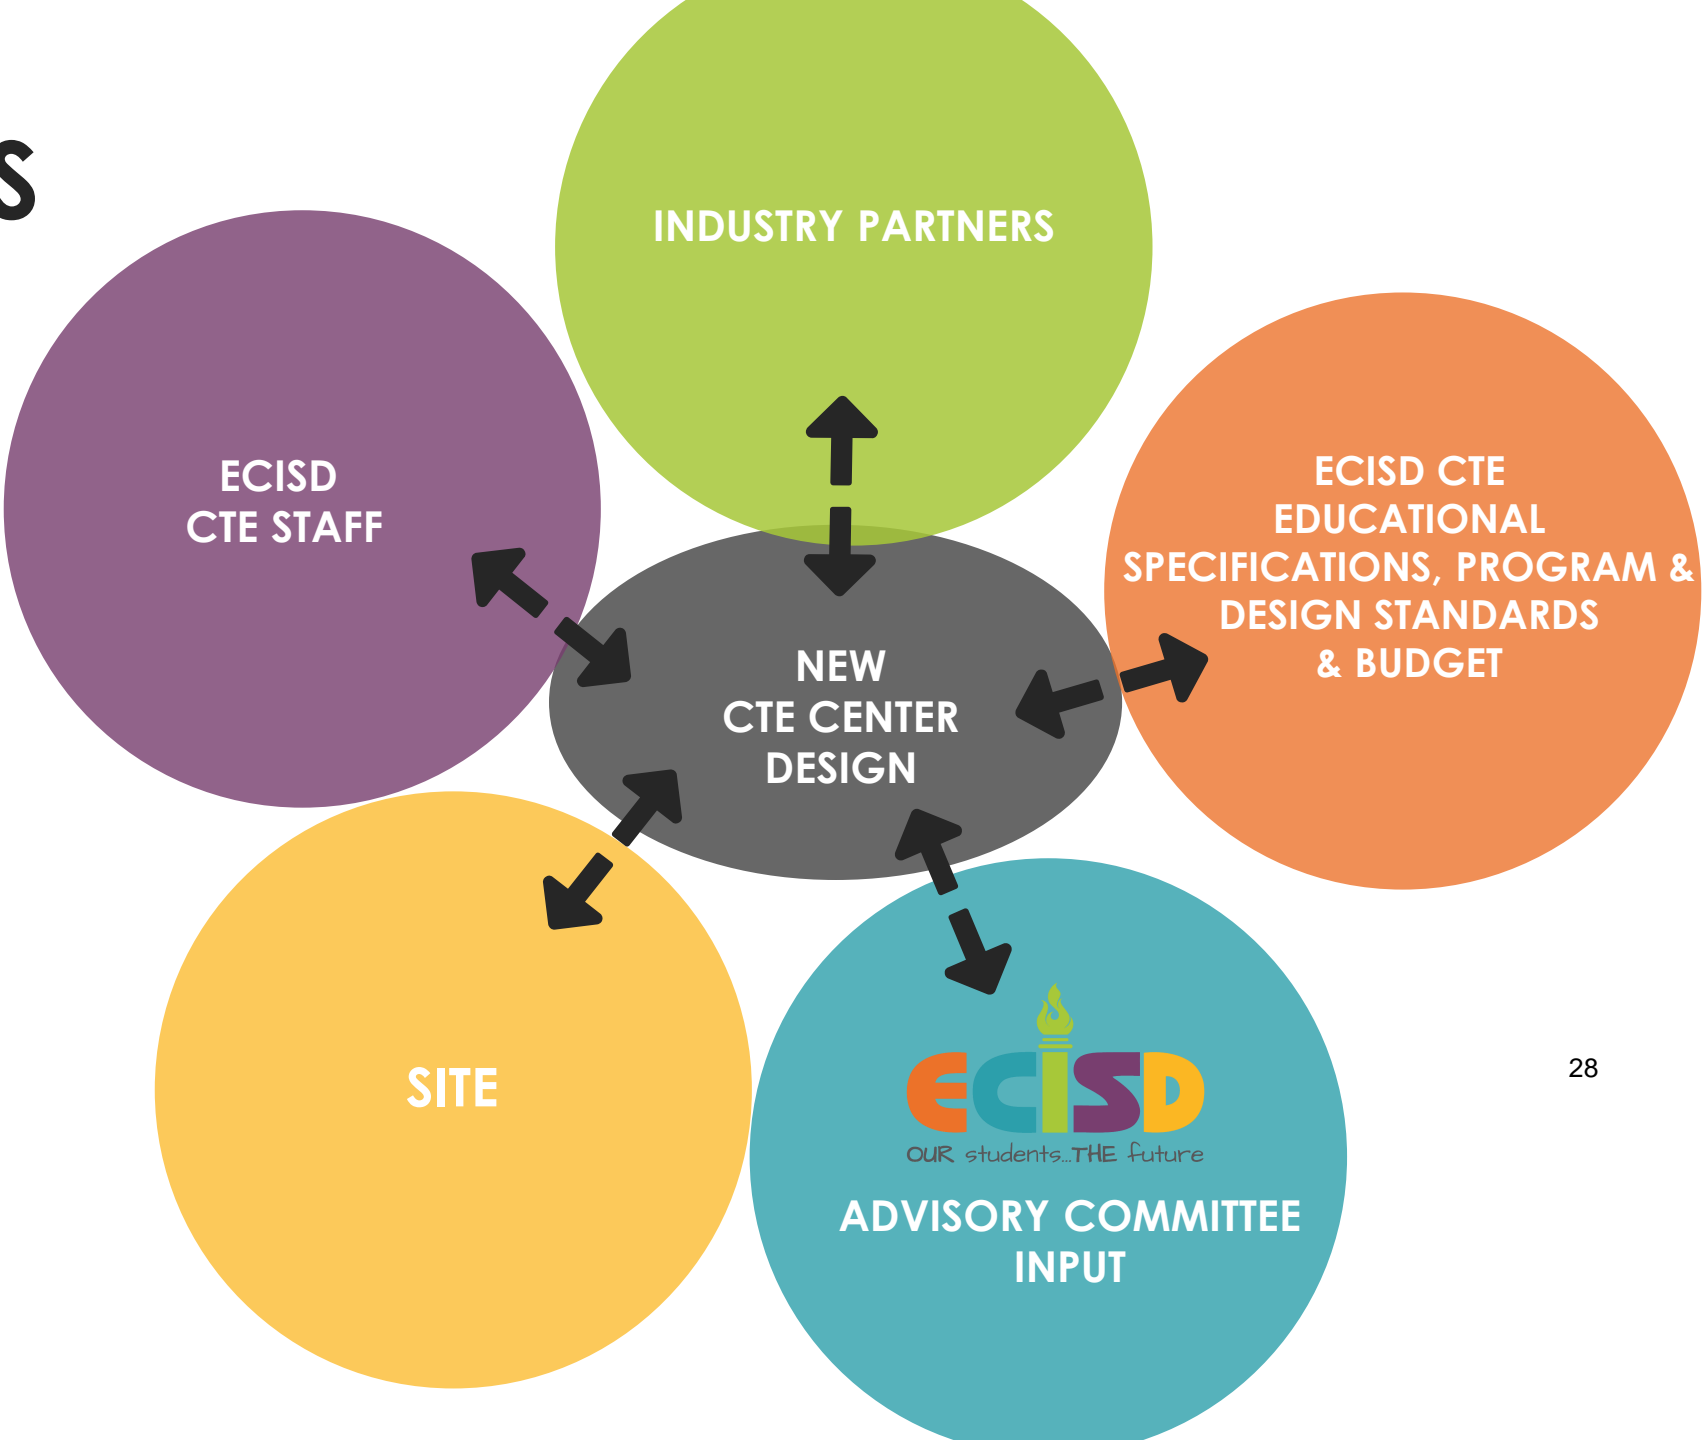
S

INDUSTRY PARTNERS

ECISD
CTE STAFF

ECISD CTE
EDUCATIONAL
SPECIFICATIONS, PROGRAM &
DESIGN STANDARDS
& BUDGET

NEW
CTE CENTER
DESIGN

SITE

ECISD
OUR students...THE future

ADVISORY COMMITTEE
INPUT

28